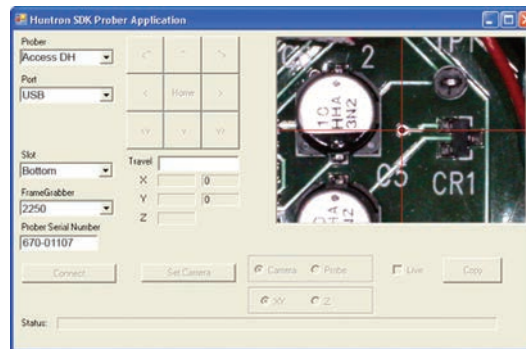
Huntron SDK Prober Application

Prober
Access DH

Port
USB

Slot
Bottom

FrameGrabber
2250

Prober Serial Number
670-01107

Home

Travel
X 0
Y 0
Z

2
1C
HHA
3N2
C5
CR1
HHA
3N2

Connect
Set Camera
Camera
Probe
XY
Z
Live
Copy

Status: